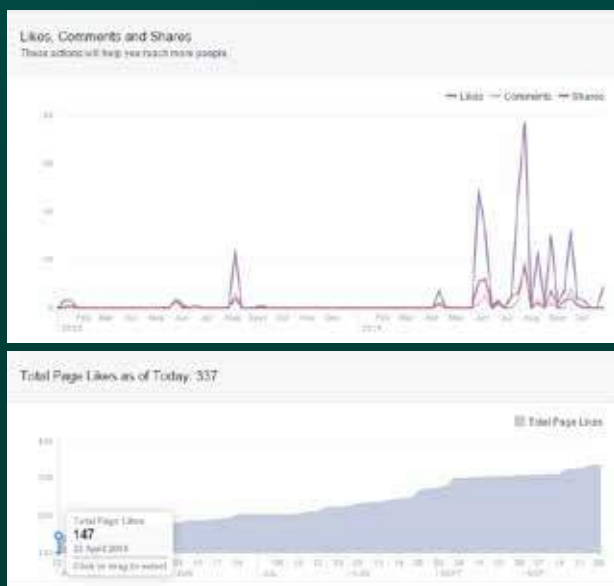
Likes, Comments and Shares

These actions will help you reach more people.

Likes Comments Shares

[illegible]

Feb Mar Apr May Jun Jul Aug Sept Oct Nov Dec
2013

Feb Mar Apr May Jun Jul Aug Sept Oct
2014

Total Page Likes as of Today: 337

Total Page Likes

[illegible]

Total Page Likes
147
22 April 2013
Click or drag to select